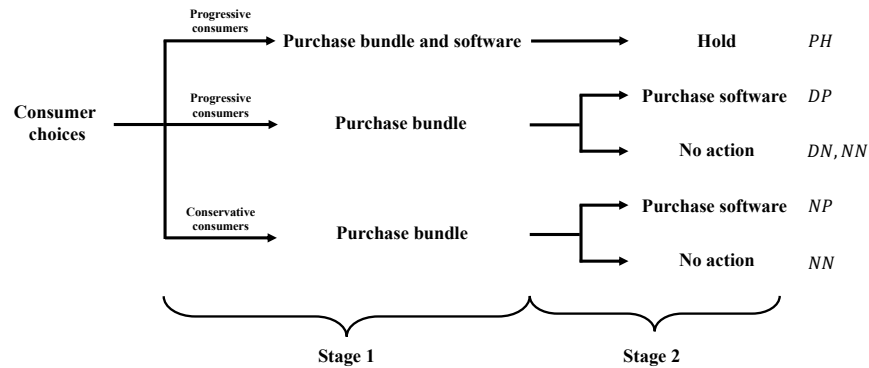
Consumer choices

Progressive consumers

Purchase bundle and software

Hold $PH$

Progressive consumers

Purchase bundle

Purchase software $DP$

No action $DN, NN$

Conservative consumers

Purchase bundle

Purchase software $NP$

No action $NN$

Stage 1

Stage 2